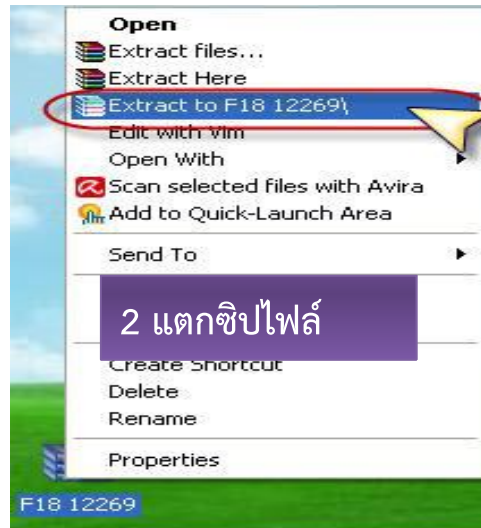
Open
Extract files...
Extract Here
Extract to F18 12269\
Edit with Vim
Open With
Scan selected files with Avira
Add to Quick-Launch Area
Send To
2 แตกซิปไฟล์
Create Shortcut
Delete
Rename
Properties
F18 12269